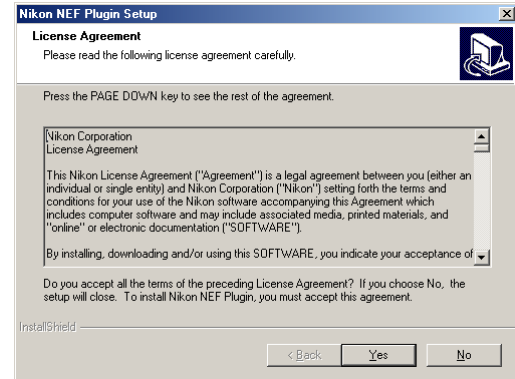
Nikon NEF Plugin Setup

License Agreement

Please read the following license agreement carefully.

Press the PAGE DOWN key to see the rest of the agreement.

Nikon Corporation
License Agreement

This Nikon License Agreement ("Agreement") is a legal agreement between you (either an individual or single entity) and Nikon Corporation ("Nikon") setting forth the terms and conditions for your use of the Nikon software accompanying this Agreement which includes computer software and may include associated media, printed materials, and "online" or electronic documentation ("SOFTWARE").

By installing, downloading and/or using this SOFTWARE, you indicate your acceptance of

Do you accept all the terms of the preceding License Agreement? If you choose No, the setup will close. To install Nikon NEF Plugin, you must accept this agreement.

InstallShield

< Back    Yes    No